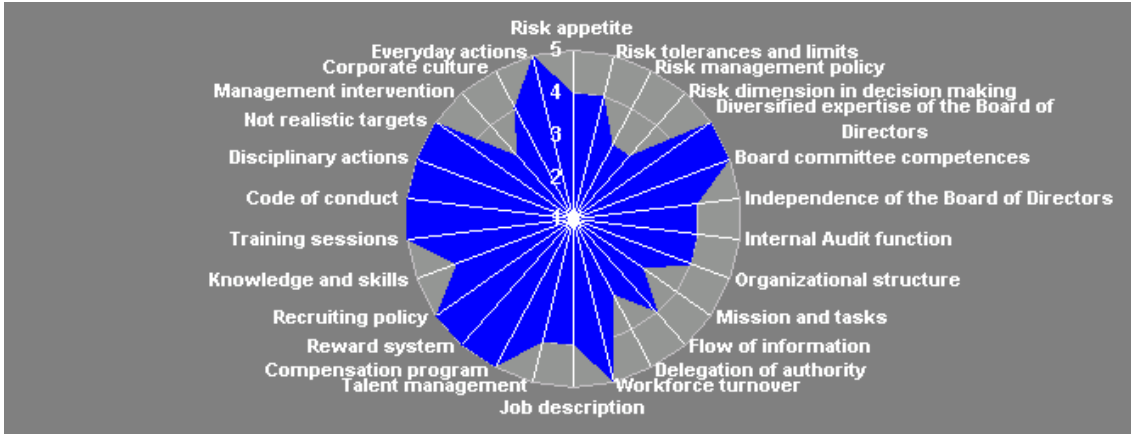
Risk appetite
Risk tolerances and limits
Risk management policy
Risk dimension in decision making
Diversified expertise of the Board of Directors
Board committee competences
Independence of the Board of Directors
Internal Audit function
Organizational structure
Mission and tasks
Flow of information
Delegation of authority
Workforce turnover
Job description
Talent management
Compensation program
Reward system
Recruiting policy
Knowledge and skills
Training sessions
Code of conduct
Disciplinary actions
Not realistic targets
Management intervention
Corporate culture
Everyday actions

5
4
3
2
1